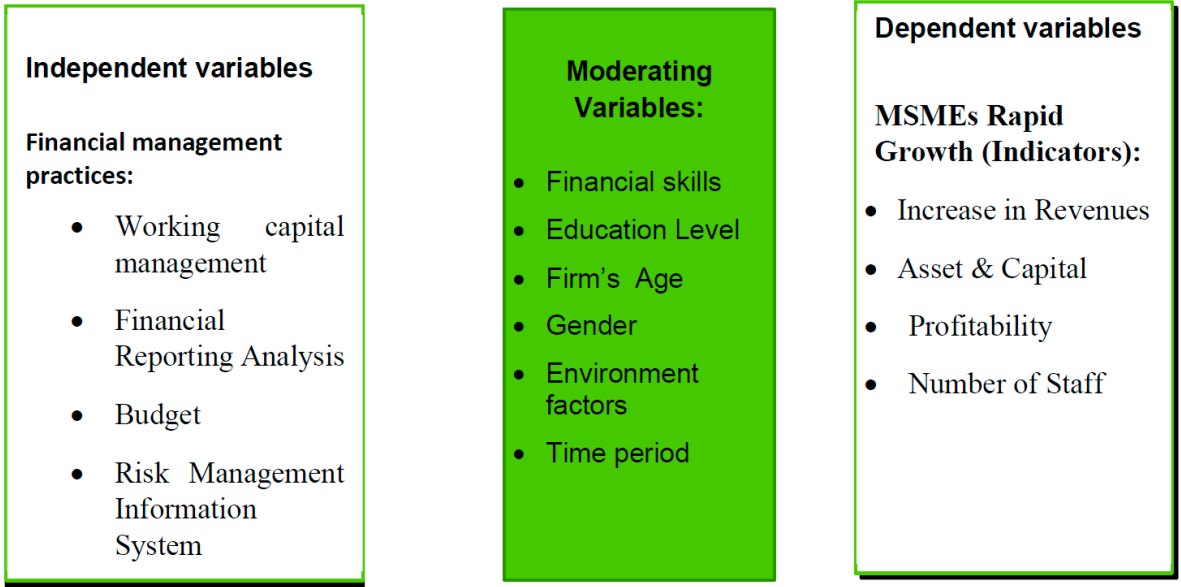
Independent variables

Financial management practices:

- Working capital management
- Financial Reporting Analysis
- Budget
- Risk Management Information System

Moderating Variables:

- Financial skills
- Education Level
- Firm's Age
- Gender
- Environment factors
- Time period

Dependent variables

MSMEs Rapid Growth (Indicators):

- Increase in Revenues
- Asset & Capital
- Profitability
- Number of Staff